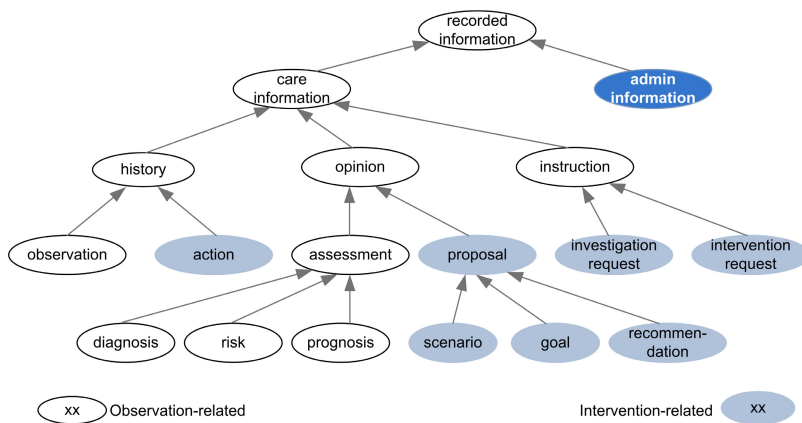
recorded information

care information

admin information

history

opinion

instruction

observation

action

assessment

proposal

investigation request

intervention request

diagnosis

risk

prognosis

scenario

goal

recommendation

xx Observation-related

Intervention-related xx